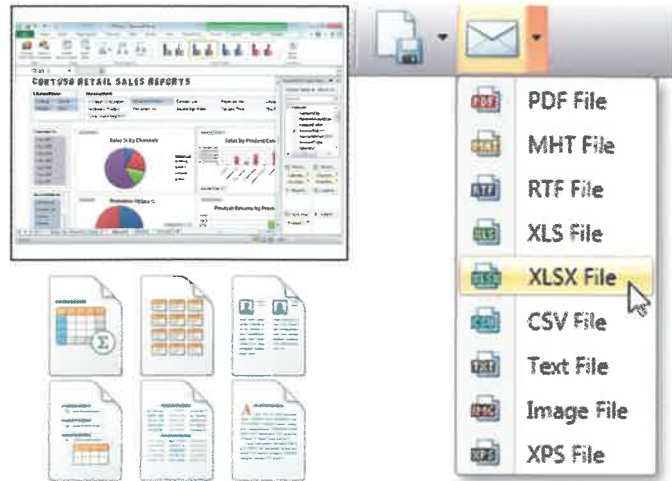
CONTOSO RETAIL SALES REPORTS

Sales % by Channels

Promotion Values %

Sales by Product Category

Product Returns by Promotion

PDF File
MHT File
RTF File
XLS File
XLSX File
CSV File
Text File
Image File
XPS File